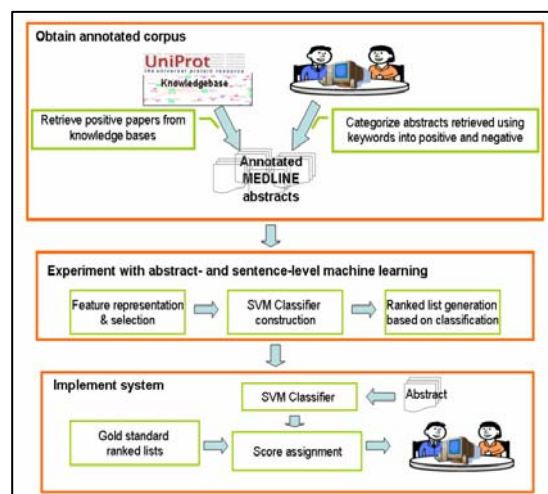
Obtain annotated corpus

UniProt
the universal protein resource
Knowledgebase

Retrieve positive papers from knowledge bases

Categorize abstracts retrieved using keywords into positive and negative

Annotated MEDLINE abstracts

Experiment with abstract- and sentence-level machine learning

Feature representation & selection

SVM Classifier construction

Ranked list generation based on classification

Implement system

SVM Classifier

Abstract

Gold standard ranked lists

Score assignment